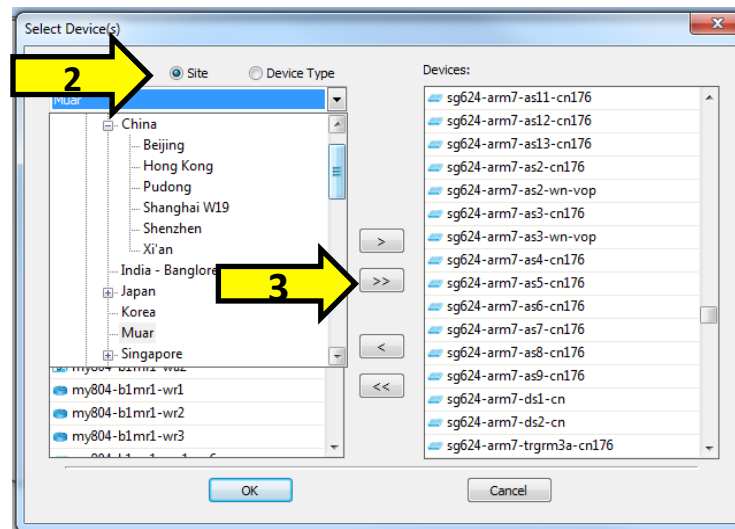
Select Device(s)

2

Site

Device Type

Muar

China

Beijing

Hong Kong

Pudong

Shanghai W19

Shenzhen

Xi'an

India - Banglore

Japan

Korea

Muar

Singapore

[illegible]

my804-b1mr1-wr1

my804-b1mr1-wr2

my804-b1mr1-wr3

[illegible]

>

>>

<

<<

3

Devices:

sg624-arm7-as11-cn176

sg624-arm7-as12-cn176

sg624-arm7-as13-cn176

sg624-arm7-as2-cn176

sg624-arm7-as2-wn-vop

sg624-arm7-as3-cn176

sg624-arm7-as3-wn-vop

sg624-arm7-as4-cn176

sg624-arm7-as5-cn176

sg624-arm7-as6-cn176

sg624-arm7-as7-cn176

sg624-arm7-as8-cn176

sg624-arm7-as9-cn176

sg624-arm7-ds1-cn

sg624-arm7-ds2-cn

sg624-arm7-trgrm3a-cn176

OK

Cancel